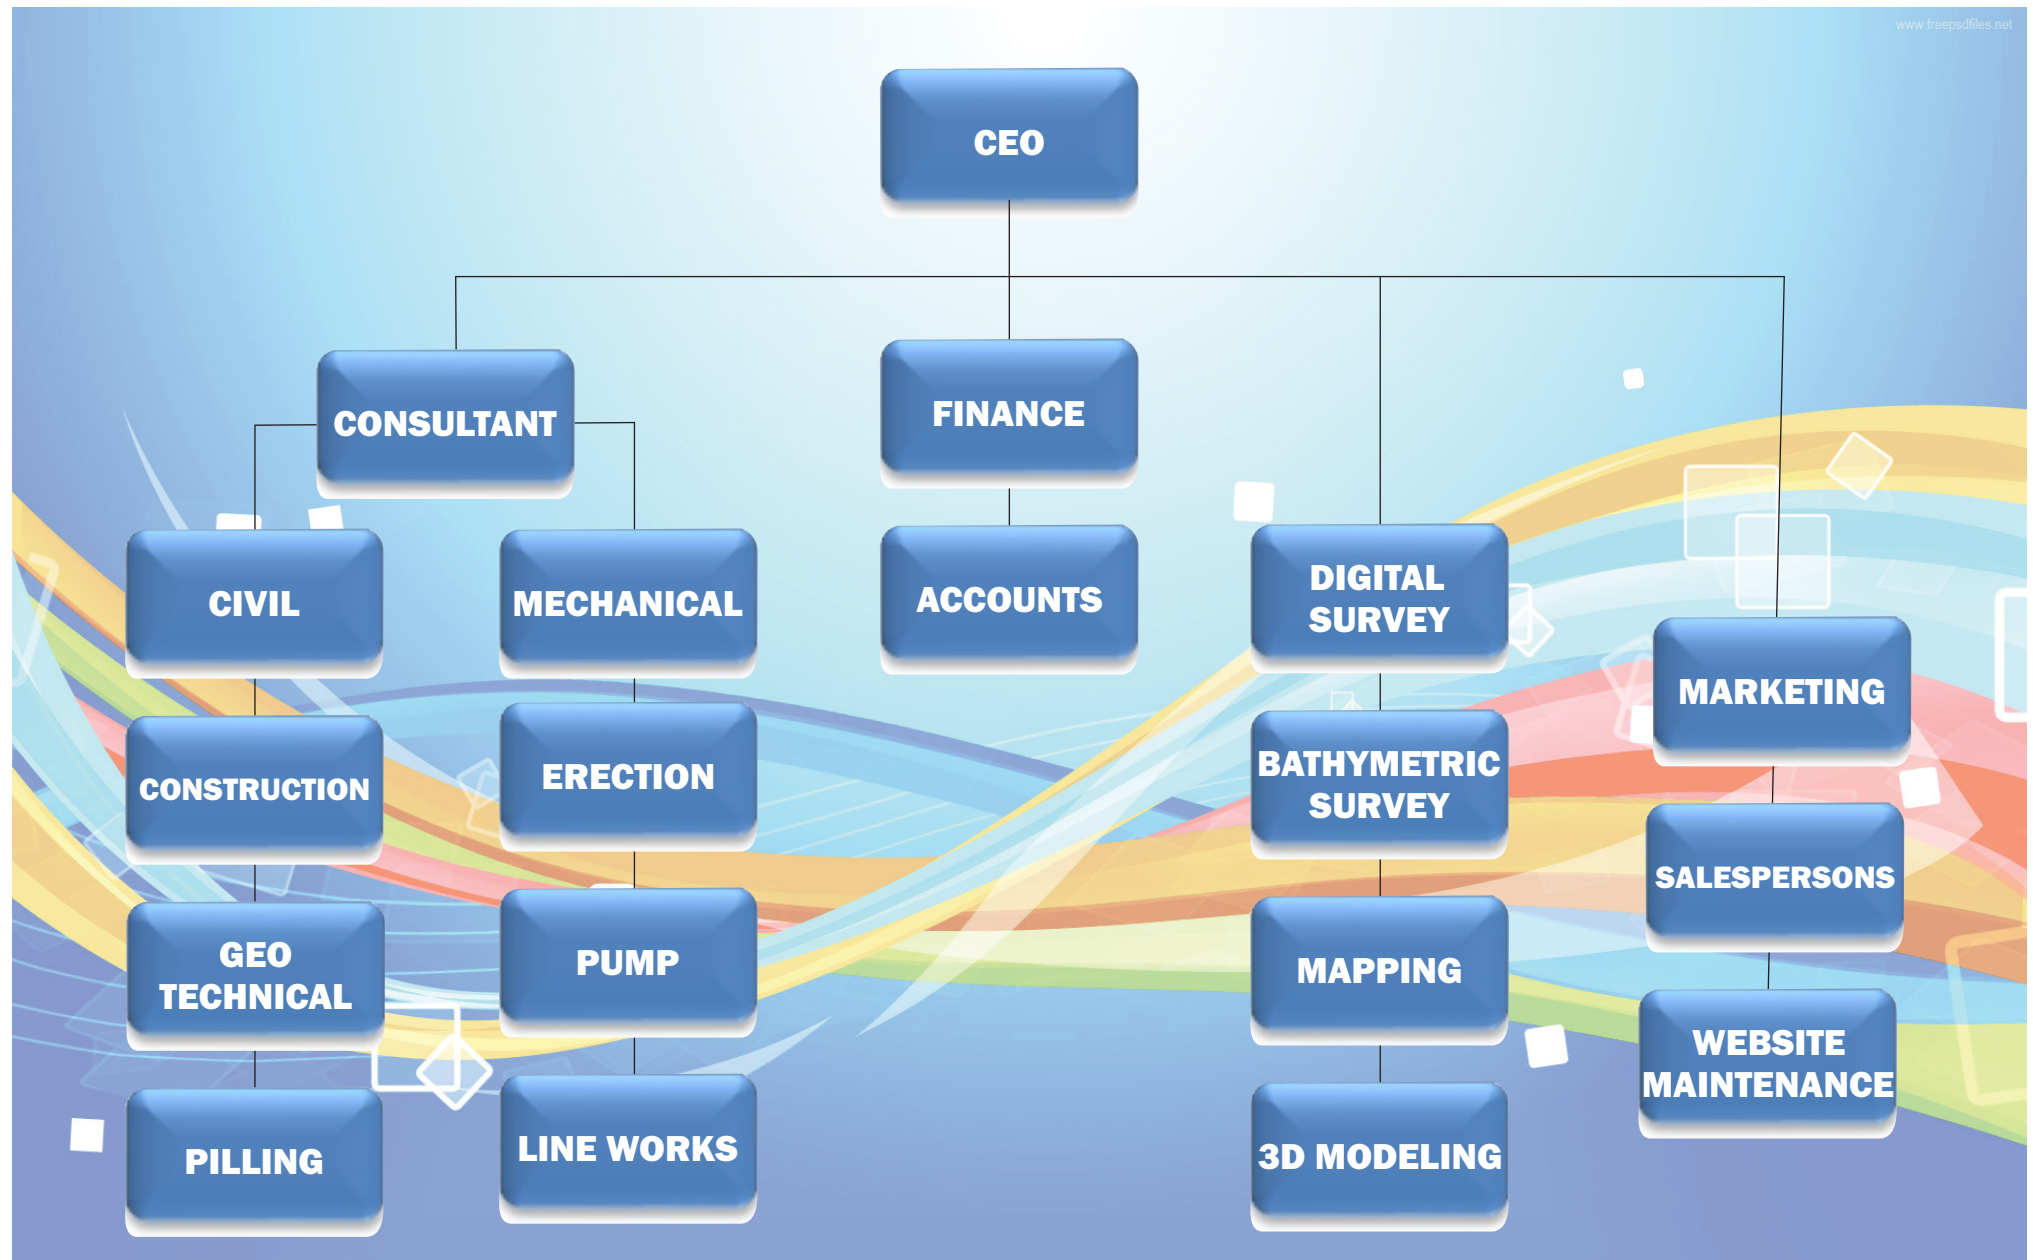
www.freepsdfiles.net

CEO

CONSULTANT

FINANCE

CIVIL

MECHANICAL

ACCOUNTS

DIGITAL SURVEY

MARKETING

CONSTRUCTION

ERECTION

BATHYMETRIC SURVEY

SALESPERSONS

GEO TECHNICAL

PUMP

MAPPING

WEBSITE MAINTENANCE

PILLING

LINE WORKS

3D MODELING